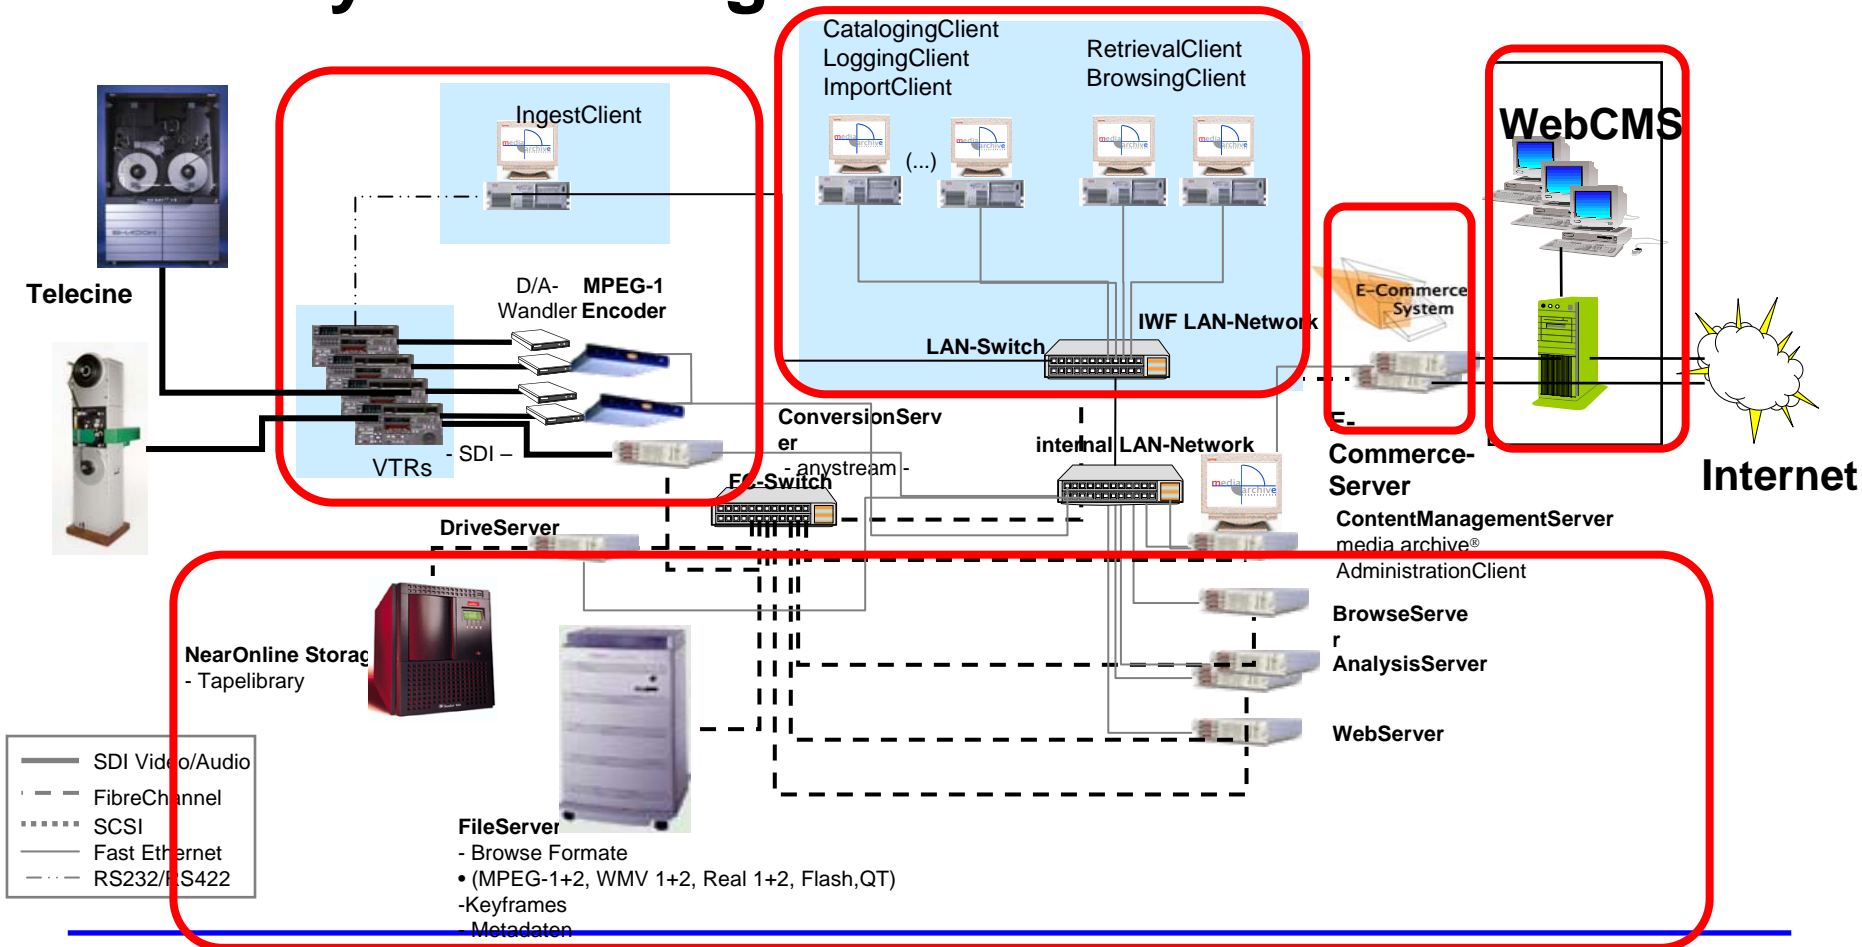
CatalogingClient
LoggingClient
ImportClient

RetrievalClient
BrowsingClient

IngestClient

(...)

WebCMS

Telecine

D/A-Wandler

MPEG-1 Encoder

IWF LAN-Network

LAN-Switch

E-Commerce System

VTRs

- SDI –

ConversionServer

- anystream -

internal LAN-Network

E-Commerce-Server

Internet

FC-Switch

DriveServer

ContentManagementServer
media archive®
AdministrationClient

BrowseServer

AnalysisServer

NearOnline Storag
- Tapelibrary

WebServer

SDI Video/Audio
FibreChannel
SCSI
Fast Ethernet
RS232/RS422

FileServer
- Browse Formate
• (MPEG-1+2, WMV 1+2, Real 1+2, Flash,QT)
-Keyframes
- Metadaten